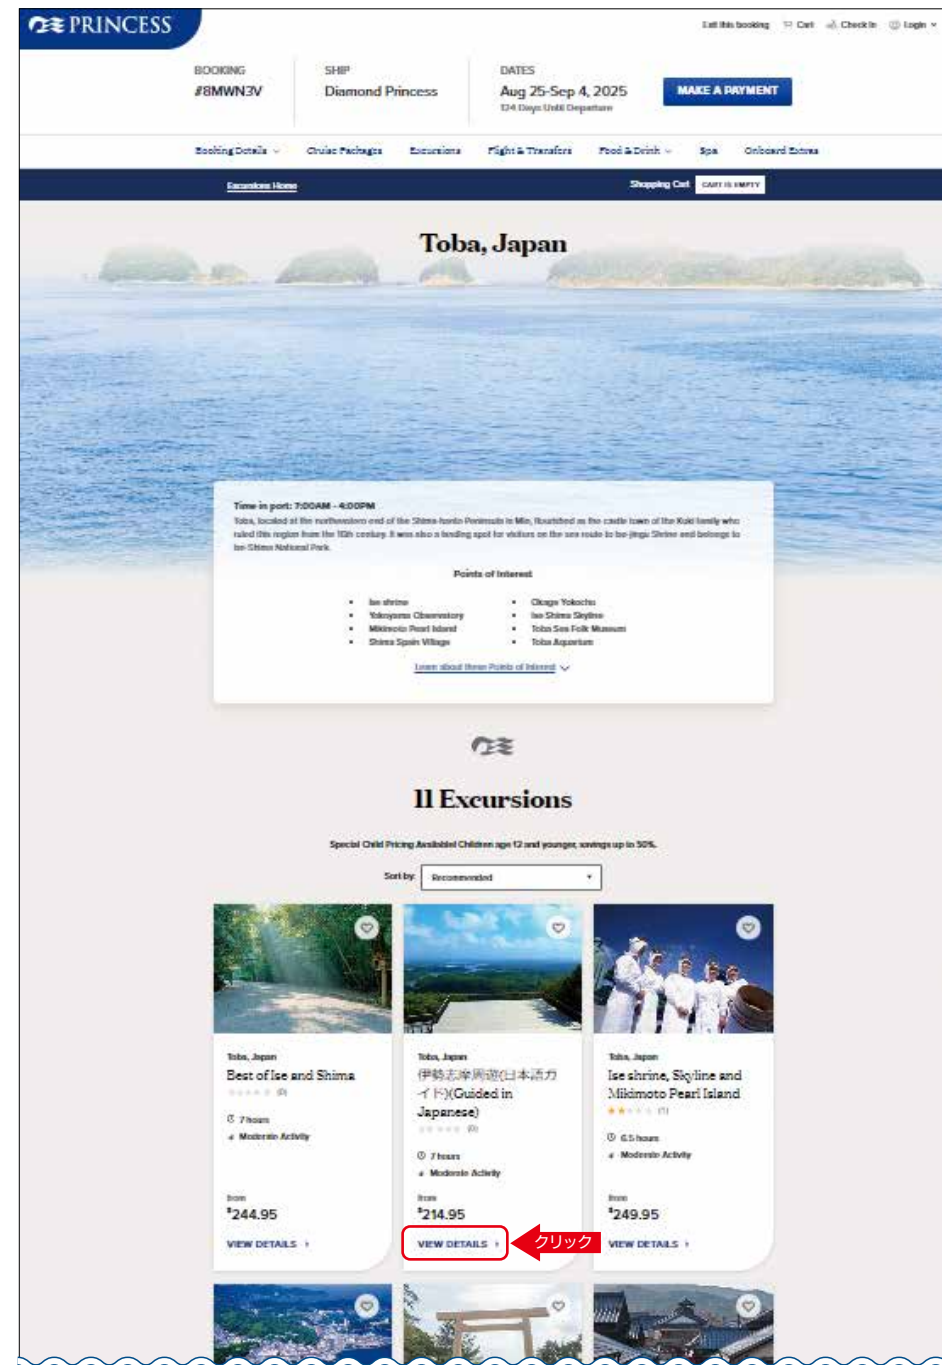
PRINCESS

Exit this booking   Cart   Check In   Login

BOOKING
#8MWN3V

SHIP
Diamond Princess

DATES
Aug 25-Sep 4, 2025
124 Days Until Departure

MAKE A PAYMENT

Booking Details   Cruise Packages   Excursions   Flight & Transfers   Food & Drink   Spa   Onboard Extras

Excursions Home

Shopping Cart   CART IS EMPTY

Toba, Japan

Time in port: 7:00AM - 4:00PM
Toba, located at the northeastern end of the Shima-hanto Peninsula in Mie, flourished as the castle town of the Kuki family who ruled this region from the 16th century. It was also a landing spot for visitors on the sea route to Ise-jingu Shrine and belongs to Ise-Shima National Park.

Points of Interest

- Ise shrine
- Yokoyama Observatory
- Mikimoto Pearl Island
- Shima Spain Village
- Okage Yokocho
- Ise Shima Skyline
- Toba Sea Folk Museum
- Toba Aquarium

Learn about these Points of Interest

11 Excursions

Special Child Pricing Available! Children age 12 and younger, savings up to 50%.

Sort by: Recommended

Toba, Japan
Best of Ise and Shima
(0)
7 hours
Moderate Activity
from
$244.95
VIEW DETAILS

Toba, Japan
伊勢志摩周遊(日本語ガイド)(Guided in Japanese)
(0)
7 hours
Moderate Activity
from
$214.95
VIEW DETAILS

クリック

Toba, Japan
Ise shrine, Skyline and Mikimoto Pearl Island
(1)
6.5 hours
Moderate Activity
from
$249.95
VIEW DETAILS